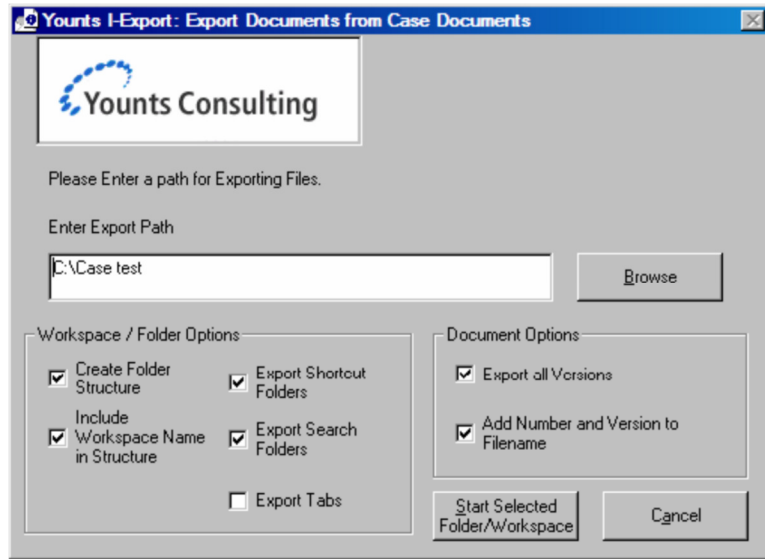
Younts I-Export: Export Documents from Case Documents

Younts Consulting

Please Enter a path for Exporting Files.

Enter Export Path

C:\Case test

Browse

Workspace / Folder Options

Create Folder Structure

Include Workspace Name in Structure

Export Shortcut Folders

Export Search Folders

Export Tabs

Document Options

Export all Versions

Add Number and Version to Filename

Start Selected Folder/Workspace

Cancel